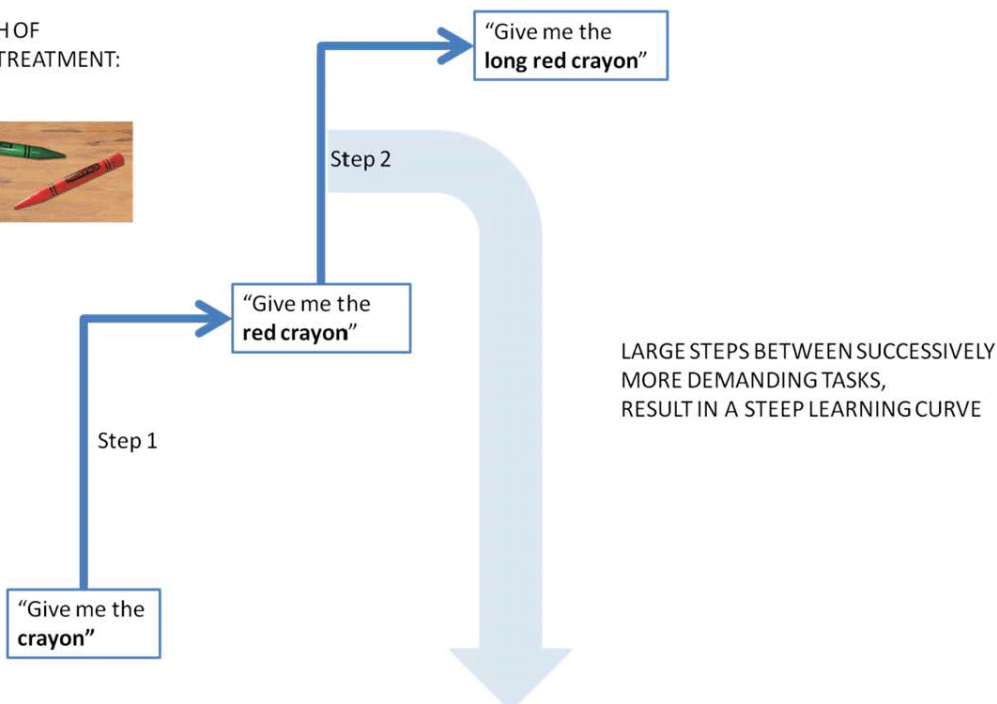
H OF
TREATMENT:

"Give me the
**long red crayon**"

Step 2

"Give me the
**red crayon**"

LARGE STEPS BETWEEN SUCCESSIVELY MORE DEMANDING TASKS, RESULT IN A STEEP LEARNING CURVE

Step 1

"Give me the
**crayon"**